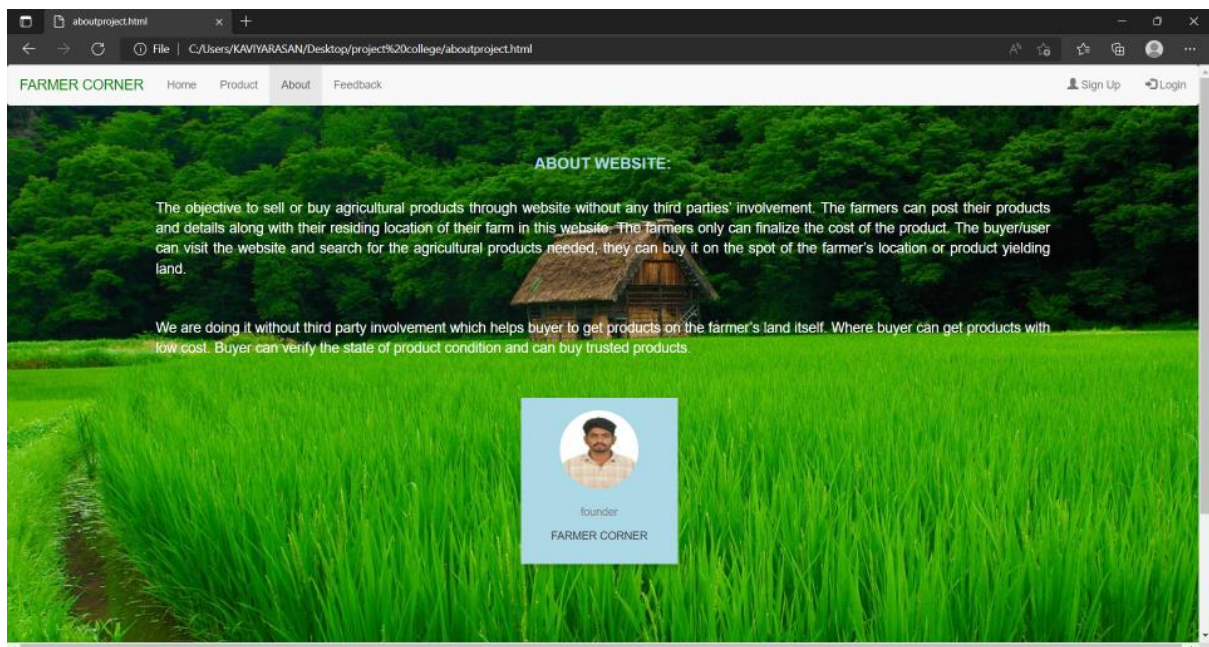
aboutproject.html

File | C:/Users/KAVIYARASAN/Desktop/project%20college/aboutproject.html

FARMER CORNER Home Product About Feedback

Sign Up Login

ABOUT WEBSITE:

The objective to sell or buy agricultural products through website without any third parties' involvement. The farmers can post their products and details along with their residing location of their farm in this website. The farmers only can finalize the cost of the product. The buyer/user can visit the website and search for the agricultural products needed, they can buy it on the spot of the farmer's location or product yielding land.

We are doing it without third party involvement which helps buyer to get products on the farmer's land itself. Where buyer can get products with low cost. Buyer can verify the state of product condition and can buy trusted products.

founder

FARMER CORNER